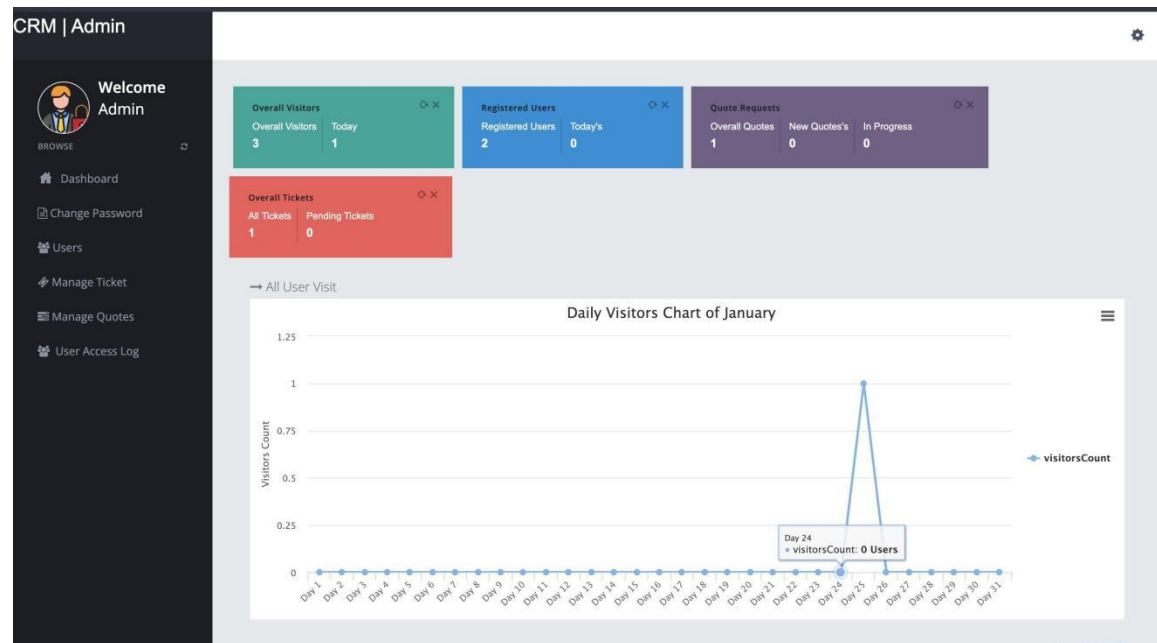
CRM | Admin

Welcome
Admin

BROWSE

Dashboard
Change Password
Users
Manage Ticket
Manage Quotes
User Access Log

Overall Visitors
Overall Visitors | Today
3 | 1

Registered Users
Registered Users | Today's
2 | 0

Quote Requests
Overall Quotes | New Quotes's | In Progress
1 | 0 | 0

Overall Tickets
All Tickets | Pending Tickets
1 | 0

→ All User Visit

Daily Visitors Chart of January

1.25
1
0.75
0.5
0.25
0

Visitors Count

visitorsCount

Day 24
● visitorsCount: 0 Users

Day 1, Day 2, Day 3, Day 4, Day 5, Day 6, Day 7, Day 8, Day 9, Day 10, Day 11, Day 12, Day 13, Day 14, Day 15, Day 16, Day 17, Day 18, Day 19, Day 20, Day 21, Day 22, Day 23, Day 24, Day 25, Day 26, Day 27, Day 28, Day 29, Day 30, Day 31